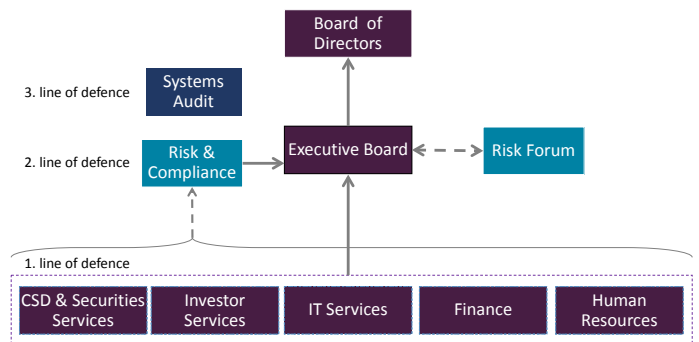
Board of Directors

3. line of defence

Systems Audit

2. line of defence

Risk & Compliance

Executive Board

Risk Forum

1. line of defence

CSD & Securities Services

Investor Services

IT Services

Finance

Human Resources